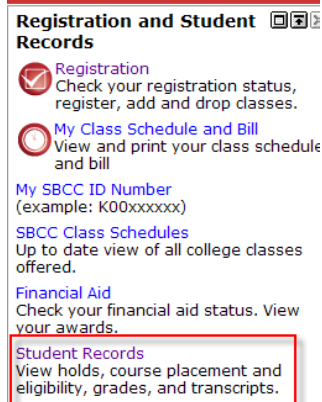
Registration and Student Records

Registration
Check your registration status, register, add and drop classes.

My Class Schedule and Bill
View and print your class schedule and bill

My SBCC ID Number
(example: K00xxxxxx)

SBCC Class Schedules
Up to date view of all college classes offered.

Financial Aid
Check your financial aid status. View your awards.

Student Records
View holds, course placement and eligibility, grades, and transcripts.